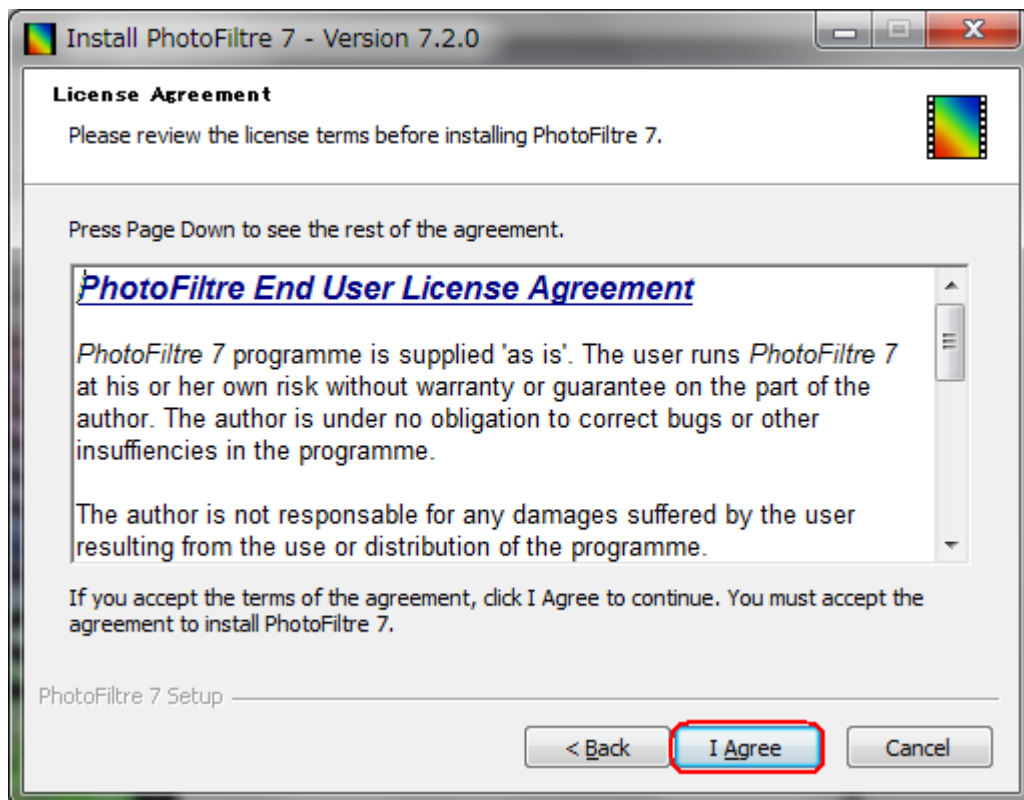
Install PhotoFiltre 7 - Version 7.2.0

License Agreement

Please review the license terms before installing PhotoFiltre 7.

Press Page Down to see the rest of the agreement.

PhotoFiltre End User License Agreement

PhotoFiltre 7 programme is supplied 'as is'. The user runs PhotoFiltre 7 at his or her own risk without warranty or guarantee on the part of the author. The author is under no obligation to correct bugs or other insuffiencies in the programme.

The author is not responsable for any damages suffered by the user resulting from the use or distribution of the programme.

If you accept the terms of the agreement, click I Agree to continue. You must accept the agreement to install PhotoFiltre 7.

PhotoFiltre 7 Setup

< Back

I Agree

Cancel